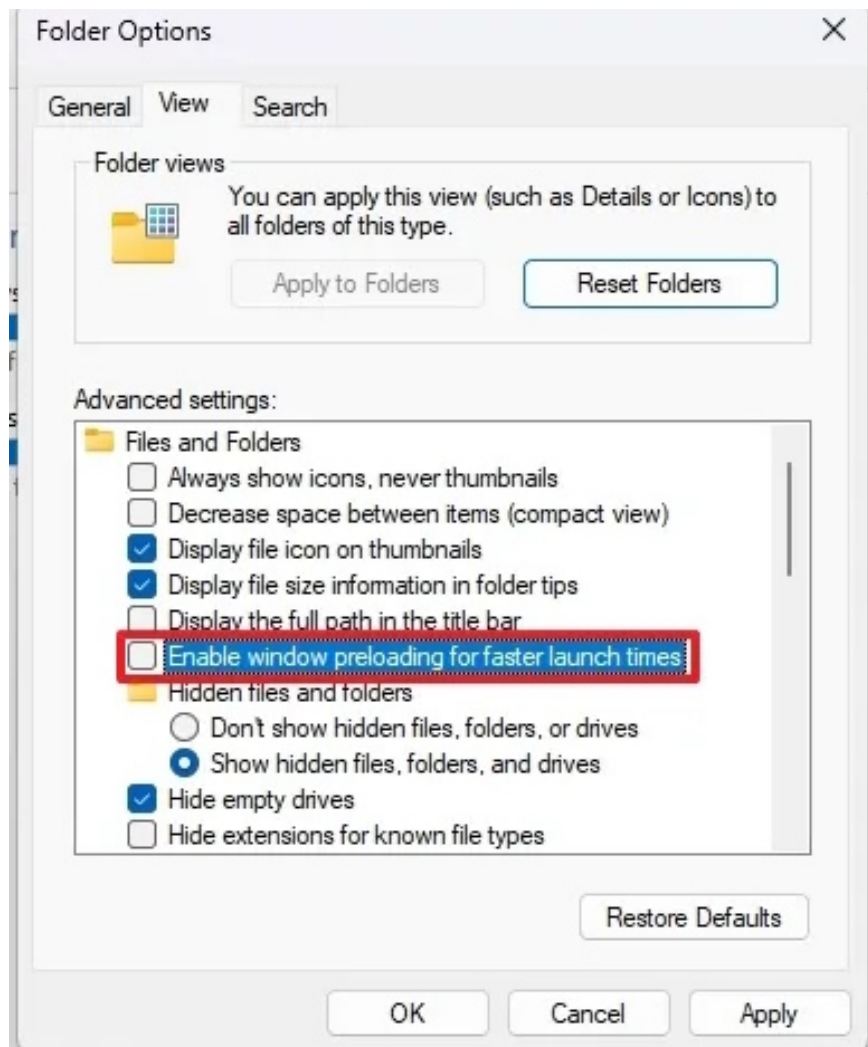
Folder Options

General View Search

Folder views

You can apply this view (such as Details or Icons) to all folders of this type.

Apply to Folders

Reset Folders

Advanced settings:

Files and Folders

Always show icons, never thumbnails

Decrease space between items (compact view)

Display file icon on thumbnails

Display file size information in folder tips

Display the full path in the title bar

Enable window preloading for faster launch times

Hidden files and folders

Don't show hidden files, folders, or drives

Show hidden files, folders, and drives

Hide empty drives

Hide extensions for known file types

Restore Defaults

OK

Cancel

Apply